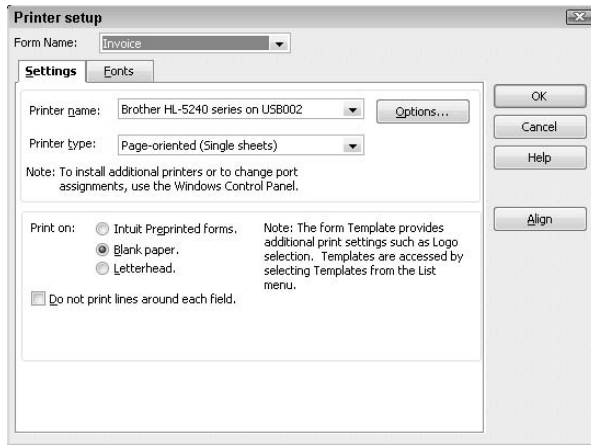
Printer setup

Form Name: Invoice

Settings Fonts

Printer name: Brother HL-5240 series on USB002

Options...

Printer type: Page-oriented (Single sheets)

Note: To install additional printers or to change port assignments, use the Windows Control Panel.

Print on: Intuit Preprinted forms.
Blank paper.
Letterhead.

Note: The form Template provides additional print settings such as Logo selection. Templates are accessed by selecting Templates from the List menu.

Do not print lines around each field.

OK
Cancel
Help
Align